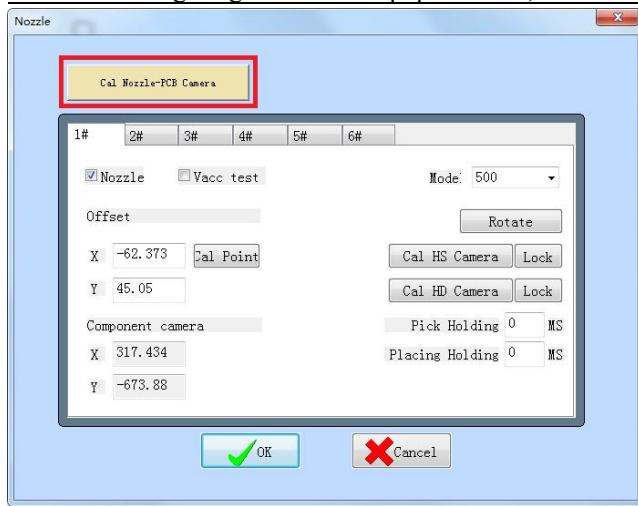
Nozzle

Cal Nozzle-PCB Camera

1#
2#
3#
4#
5#
6#

Nozzle
Vacc test
Mode: 500

Offset
Rotate

X -62.373
Cal Point
Cal HS Camera
Lock

Y 45.05
Cal HD Camera
Lock

Component camera
Pick Holding 0 MS

X 317.434
Placing Holding 0 MS

Y -673.88

OK
Cancel